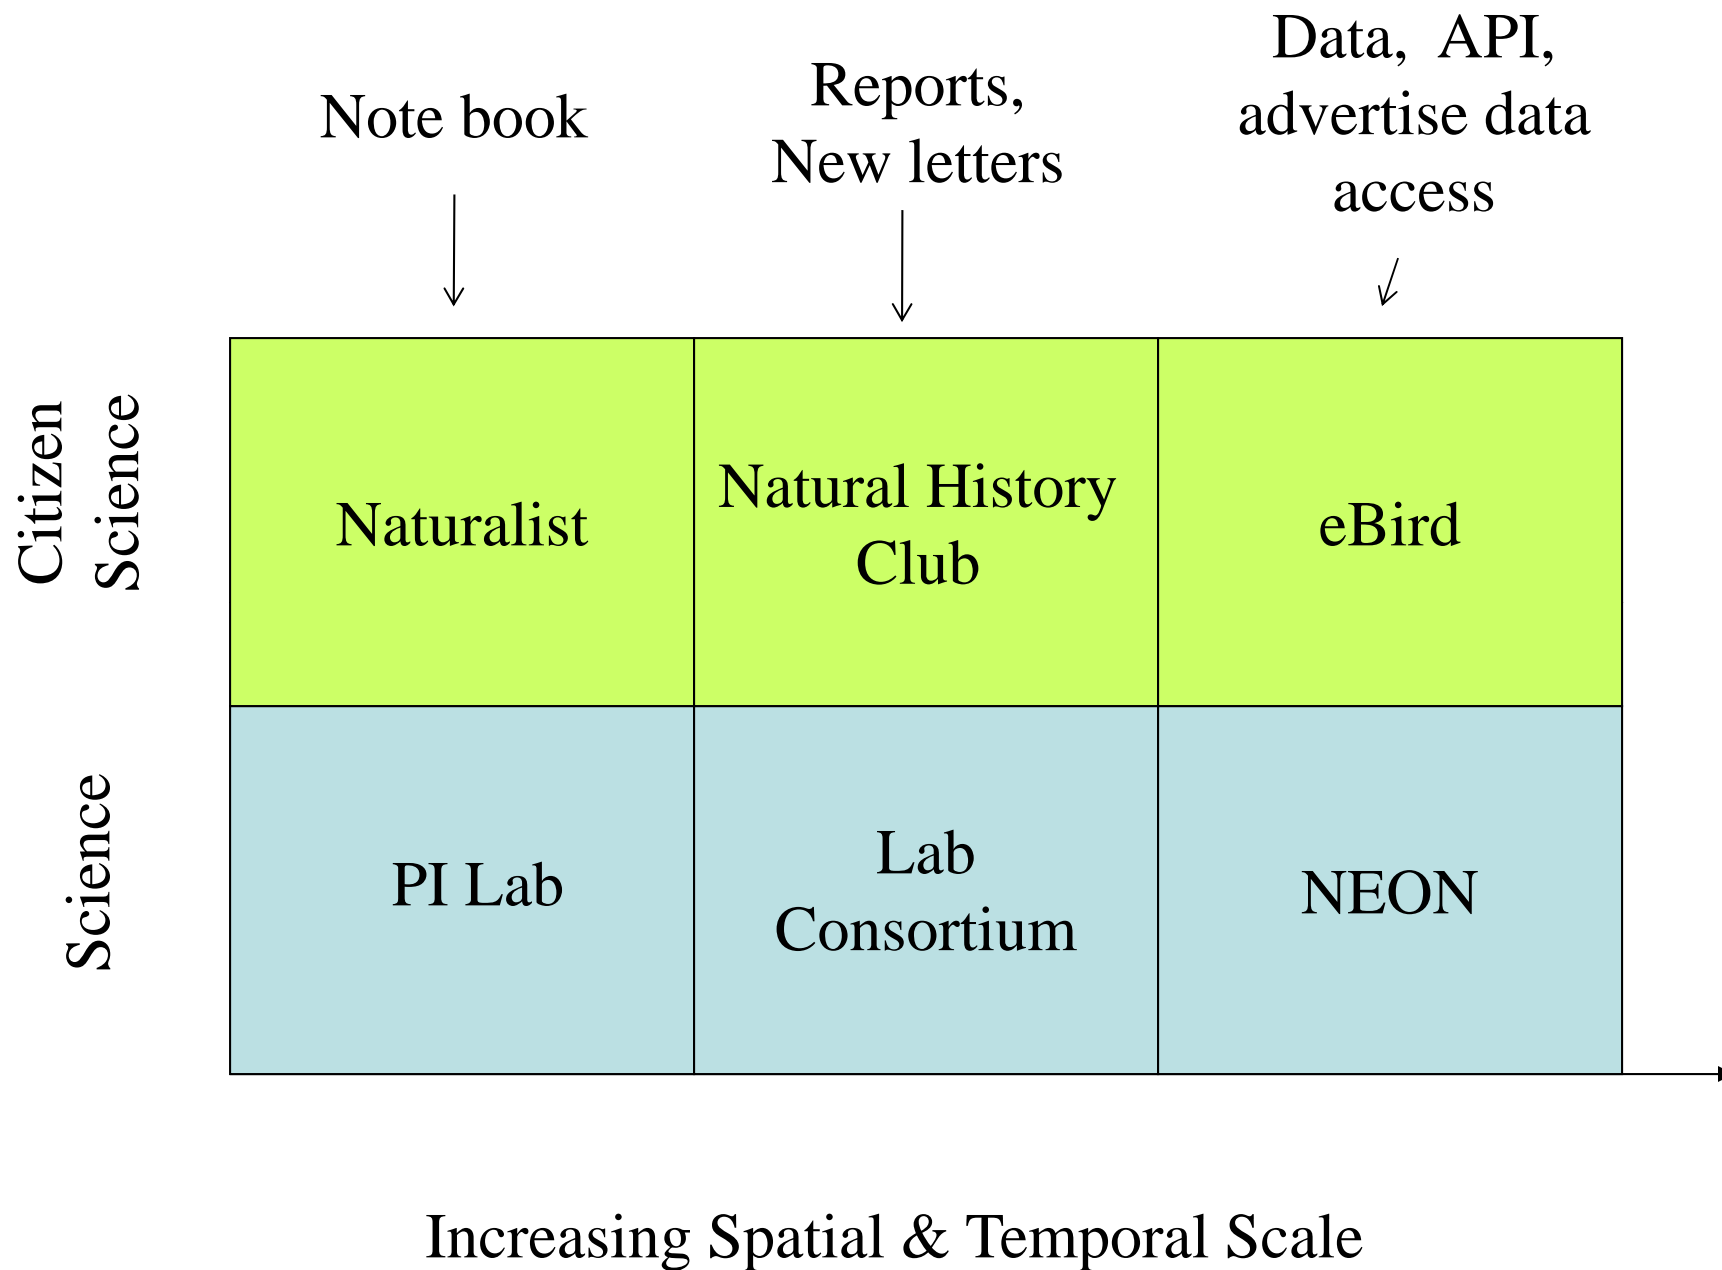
Note book

Reports, New letters

Data, API, advertise data access

| | | | |
|---|---|---|---|
| Citizen Science | Naturalist | Natural History Club | eBird |
| Science | PI Lab | Lab Consortium | NEON |

Increasing Spatial & Temporal Scale